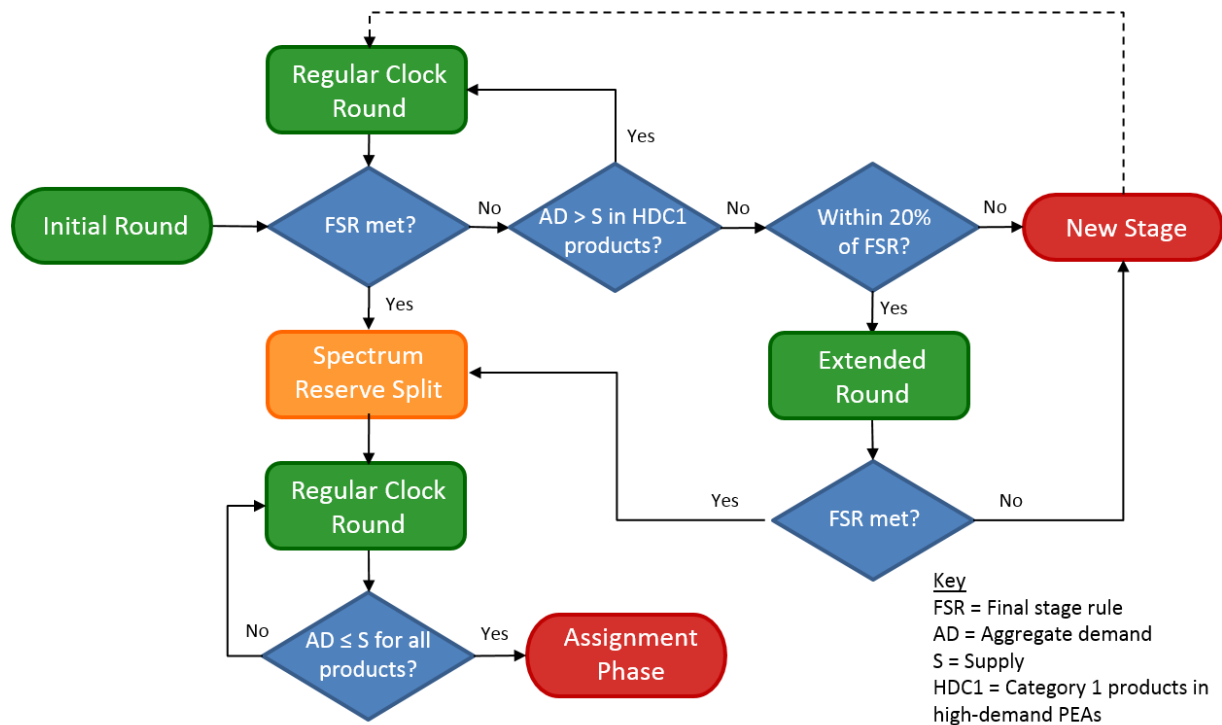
Regular Clock Round

Yes

Initial Round

FSR met?

No

AD > S in HDC1 products?

No

Within 20% of FSR?

No

New Stage

Yes

Yes

Spectrum Reserve Split

Extended Round

Regular Clock Round

Yes

FSR met?

No

No

AD ≤ S for all products?

Yes

Assignment Phase

Key
FSR = Final stage rule
AD = Aggregate demand
S = Supply
HDC1 = Category 1 products in high-demand PEAs